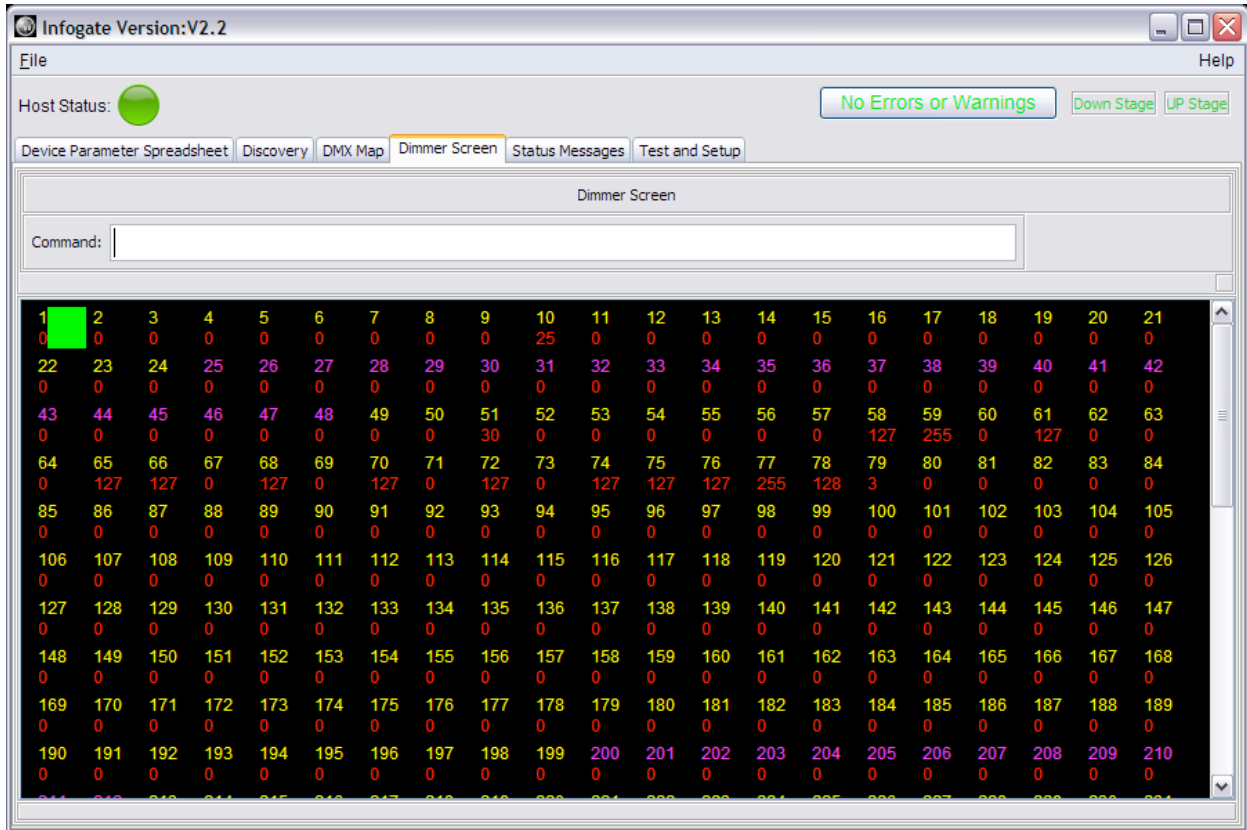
Infogate Version:V2.2

File Help

Host Status: No Errors or Warnings Down Stage UP Stage

Device Parameter Spreadsheet | Discovery | DMX Map | Dimmer Screen | Status Messages | Test and Setup

Dimmer Screen

Command:

| 1 | 2 | 3 | 4 | 5 | 6 | 7 | 8 | 9 | 10 | 11 | 12 | 13 | 14 | 15 | 16 | 17 | 18 | 19 | 20 | 21 |
|---|---|---|---|---|---|---|---|---|---|---|---|---|---|---|---|---|---|---|---|---|
| 0 | 0 | 0 | 0 | 0 | 0 | 0 | 0 | 0 | 25 | 0 | 0 | 0 | 0 | 0 | 0 | 0 | 0 | 0 | 0 | 0 |
| 22 | 23 | 24 | 25 | 26 | 27 | 28 | 29 | 30 | 31 | 32 | 33 | 34 | 35 | 36 | 37 | 38 | 39 | 40 | 41 | 42 |
| 0 | 0 | 0 | 0 | 0 | 0 | 0 | 0 | 0 | 0 | 0 | 0 | 0 | 0 | 0 | 0 | 0 | 0 | 0 | 0 | 0 |
| 43 | 44 | 45 | 46 | 47 | 48 | 49 | 50 | 51 | 52 | 53 | 54 | 55 | 56 | 57 | 58 | 59 | 60 | 61 | 62 | 63 |
| 0 | 0 | 0 | 0 | 0 | 0 | 0 | 0 | 30 | 0 | 0 | 0 | 0 | 0 | 0 | 127 | 255 | 0 | 127 | 0 | 0 |
| 64 | 65 | 66 | 67 | 68 | 69 | 70 | 71 | 72 | 73 | 74 | 75 | 76 | 77 | 78 | 79 | 80 | 81 | 82 | 83 | 84 |
| 0 | 127 | 127 | 0 | 127 | 0 | 127 | 0 | 127 | 0 | 127 | 127 | 127 | 255 | 128 | 3 | 0 | 0 | 0 | 0 | 0 |
| 85 | 86 | 87 | 88 | 89 | 90 | 91 | 92 | 93 | 94 | 95 | 96 | 97 | 98 | 99 | 100 | 101 | 102 | 103 | 104 | 105 |
| 0 | 0 | 0 | 0 | 0 | 0 | 0 | 0 | 0 | 0 | 0 | 0 | 0 | 0 | 0 | 0 | 0 | 0 | 0 | 0 | 0 |
| 106 | 107 | 108 | 109 | 110 | 111 | 112 | 113 | 114 | 115 | 116 | 117 | 118 | 119 | 120 | 121 | 122 | 123 | 124 | 125 | 126 |
| 0 | 0 | 0 | 0 | 0 | 0 | 0 | 0 | 0 | 0 | 0 | 0 | 0 | 0 | 0 | 0 | 0 | 0 | 0 | 0 | 0 |
| 127 | 128 | 129 | 130 | 131 | 132 | 133 | 134 | 135 | 136 | 137 | 138 | 139 | 140 | 141 | 142 | 143 | 144 | 145 | 146 | 147 |
| 0 | 0 | 0 | 0 | 0 | 0 | 0 | 0 | 0 | 0 | 0 | 0 | 0 | 0 | 0 | 0 | 0 | 0 | 0 | 0 | 0 |
| 148 | 149 | 150 | 151 | 152 | 153 | 154 | 155 | 156 | 157 | 158 | 159 | 160 | 161 | 162 | 163 | 164 | 165 | 166 | 167 | 168 |
| 0 | 0 | 0 | 0 | 0 | 0 | 0 | 0 | 0 | 0 | 0 | 0 | 0 | 0 | 0 | 0 | 0 | 0 | 0 | 0 | 0 |
| 169 | 170 | 171 | 172 | 173 | 174 | 175 | 176 | 177 | 178 | 179 | 180 | 181 | 182 | 183 | 184 | 185 | 186 | 187 | 188 | 189 |
| 0 | 0 | 0 | 0 | 0 | 0 | 0 | 0 | 0 | 0 | 0 | 0 | 0 | 0 | 0 | 0 | 0 | 0 | 0 | 0 | 0 |
| 190 | 191 | 192 | 193 | 194 | 195 | 196 | 197 | 198 | 199 | 200 | 201 | 202 | 203 | 204 | 205 | 206 | 207 | 208 | 209 | 210 |
| 0 | 0 | 0 | 0 | 0 | 0 | 0 | 0 | 0 | 0 | 0 | 0 | 0 | 0 | 0 | 0 | 0 | 0 | 0 | 0 | 0 |